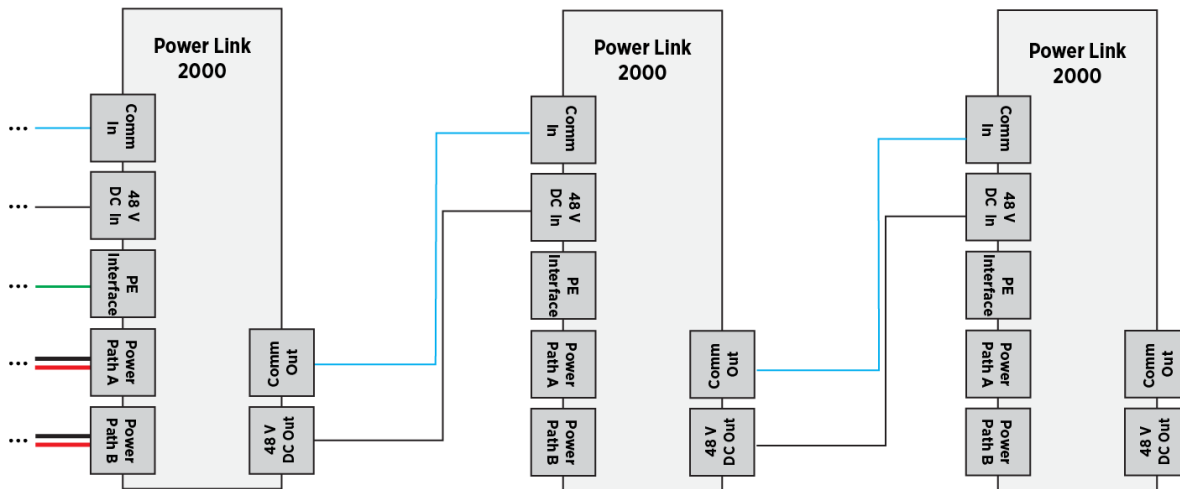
Power Link 2000

...

Comm In

...

48 V DC In

...

PE Interface

...

Power Path A

...

Power Path B

Comm Out

48 V DC Out

Power Link 2000

Comm In

48 V DC In

PE Interface

Power Path A

Power Path B

Comm Out

48 V DC Out

Power Link 2000

Comm In

48 V DC In

PE Interface

Power Path A

Power Path B

Comm Out

48 V DC Out